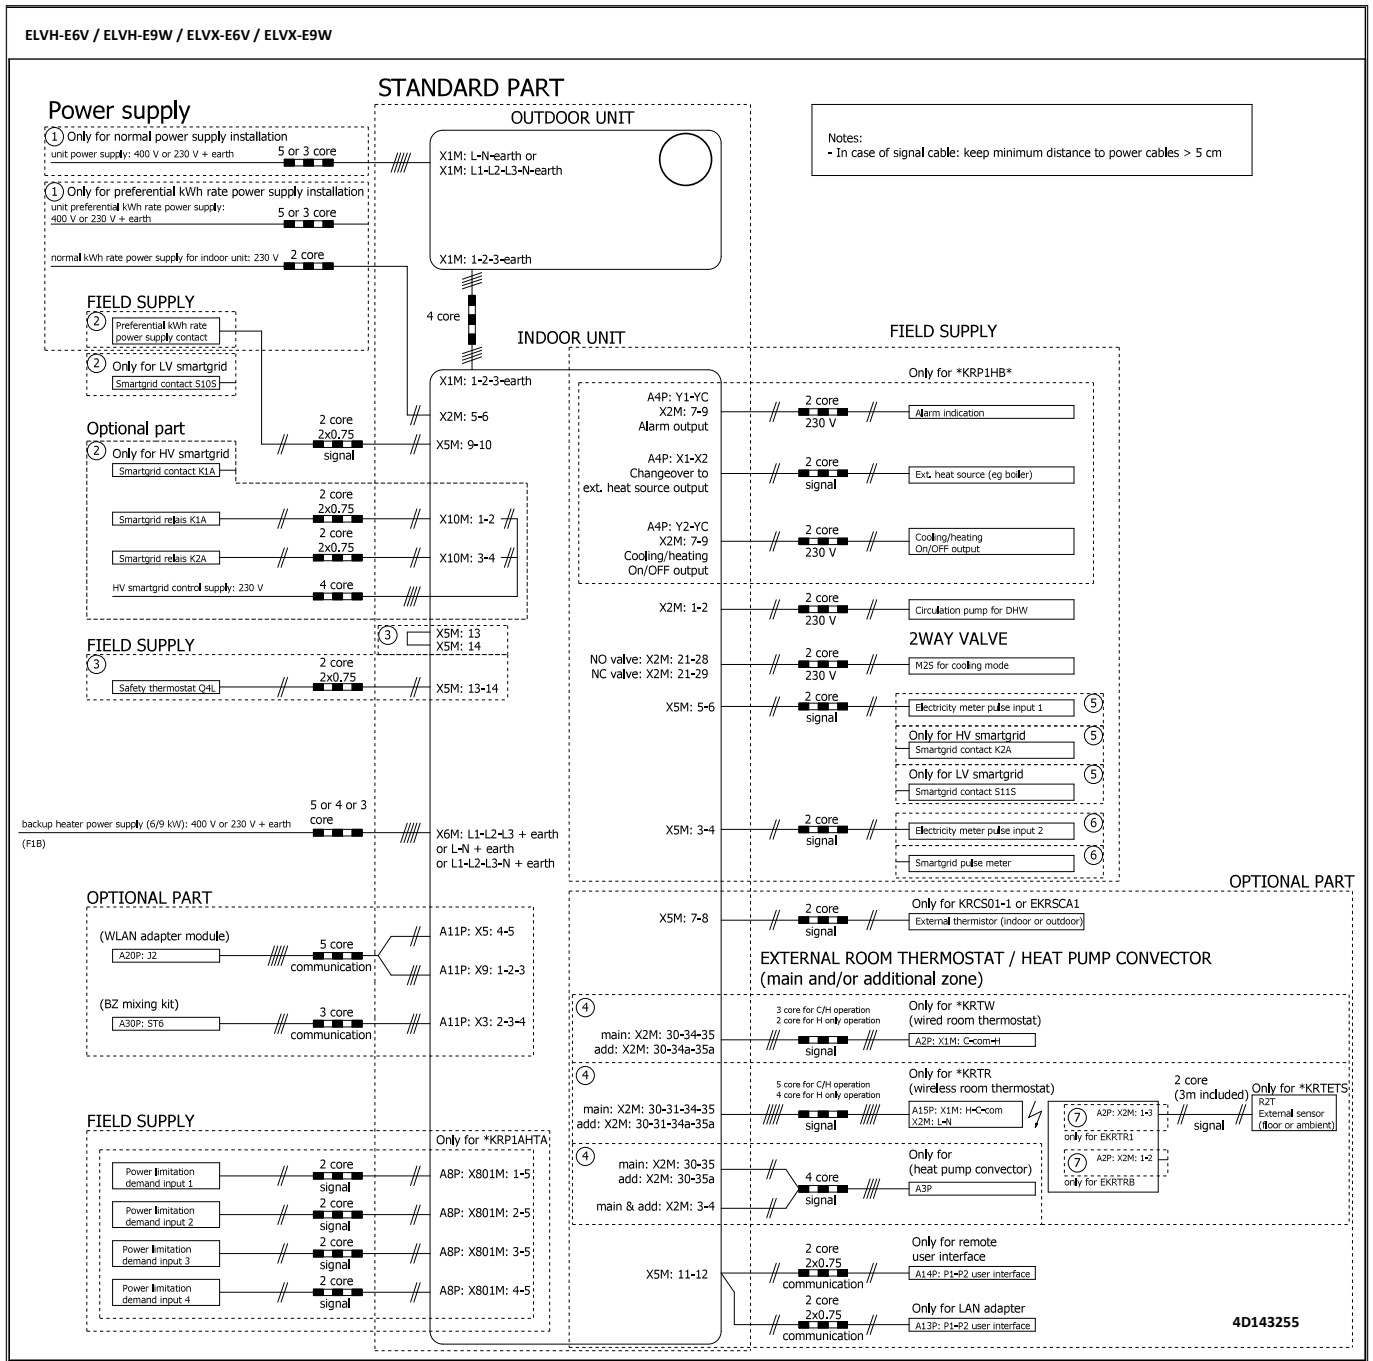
ELVH-E6V / ELVH-E9W / ELVX-E6V / ELVX-E9W

STANDARD PART

Power supply

1 Only for normal power supply installation
unit power supply: 400 V or 230 V + earth
5 or 3 core

1 Only for preferential kWh rate power supply installation
unit preferential kWh rate power supply: 400 V or 230 V + earth
5 or 3 core

normal kWh rate power supply for indoor unit: 230 V
2 core

OUTDOOR UNIT
X1M: L-N-earth or
X1M: L1-L2-L3-N-earth
X1M: 1-2-3-earth

Notes:
- In case of signal cable: keep minimum distance to power cables > 5 cm

FIELD SUPPLY
2 Preferential kWh rate power supply contact
2 Only for LV smartgrid
Smartgrid contact S10S

4 core

INDOOR UNIT
X1M: 1-2-3-earth
X2M: 5-6
X5M: 9-10

Optional part
2 Only for HV smartgrid
Smartgrid contact K1A
2 core 2x0.75 signal

Smartgrid relais K1A
2 core 2x0.75
X10M: 1-2
Smartgrid relais K2A
2 core 2x0.75
X10M: 3-4
HV smartgrid control supply: 230 V
4 core

3 X5M: 13
X5M: 14

FIELD SUPPLY
3
Safety thermostat Q4L
2 core 2x0.75
X5M: 13-14

backup heater power supply (6/9 kW): 400 V or 230 V + earth
(F1B)
5 or 4 or 3 core
X6M: L1-L2-L3 + earth
or L-N + earth
or L1-L2-L3-N + earth

OPTIONAL PART
(WLAN adapter module)
A20P: J2
5 core communication
A11P: X5: 4-5
A11P: X9: 1-2-3
(BZ mixing kit)
A30P: ST6
3 core communication
A11P: X3: 2-3-4

FIELD SUPPLY
Only for *KRP1AHTA
Power limitation demand input 1
2 core signal
A8P: X801M: 1-5
Power limitation demand input 2
2 core signal
A8P: X801M: 2-5
Power limitation demand input 3
2 core signal
A8P: X801M: 3-5
Power limitation demand input 4
2 core signal
A8P: X801M: 4-5

FIELD SUPPLY
Only for *KRP1HB*
A4P: Y1-YC
X2M: 7-9
Alarm output
2 core 230 V
Alarm indication
A4P: X1-X2
Changeover to ext. heat source output
2 core signal
Ext. heat source (eg boiler)
A4P: Y2-YC
X2M: 7-9
Cooling/heating On/OFF output
2 core 230 V
Cooling/heating On/OFF output
X2M: 1-2
2 core 230 V
Circulation pump for DHW
2WAY VALVE
NO valve: X2M: 21-28
NC valve: X2M: 21-29
2 core 230 V
M2S for cooling mode
X5M: 5-6
2 core signal
Electricity meter pulse input 1 5
Only for HV smartgrid 5
Smartgrid contact K2A
Only for LV smartgrid 5
Smartgrid contact S11S
X5M: 3-4
2 core signal
Electricity meter pulse input 2 6
Smartgrid pulse meter 6

OPTIONAL PART
X5M: 7-8
2 core signal
Only for KRCS01-1 or EKRSCA1
External thermistor (indoor or outdoor)

EXTERNAL ROOM THERMOSTAT / HEAT PUMP CONVECTOR
(main and/or additional zone)
4
main: X2M: 30-34-35
add: X2M: 30-34a-35a
3 core for C/H operation
2 core for H only operation
signal
Only for *KRTW
(wired room thermostat)
A2P: X1M: C-com-H
4
main: X2M: 30-31-34-35
add: X2M: 30-31-34a-35a
5 core for C/H operation
4 core for H only operation
signal
Only for *KRTR
(wireless room thermostat)
A15P: X1M: H-C-com
X2M: L-N
7 A2P: X2M: 1-3
only for EKRTR1
7 A2P: X2M: 1-2
only for EKRTRB
2 core
(3m included)
signal
Only for *KRTETS
R2T
External sensor
(floor or ambient)
4
main: X2M: 30-35
add: X2M: 30-35a
main & add: X2M: 3-4
4 core signal
Only for
(heat pump convector)
A3P

X5M: 11-12
2 core 2x0.75 communication
Only for remote user interface
A14P: P1-P2 user interface
2 core 2x0.75 communication
Only for LAN adapter
A13P: P1-P2 user interface

4D143255